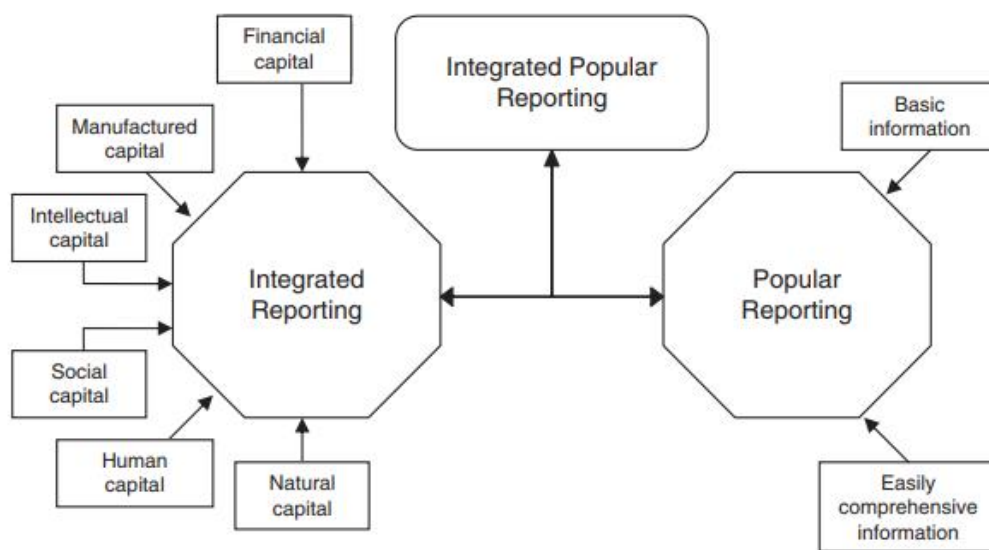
Financial capital

Integrated Popular Reporting

Basic information

Manufactured capital

Intellectual capital

Integrated Reporting

Popular Reporting

Social capital

Human capital

Natural capital

Easily comprehensive information